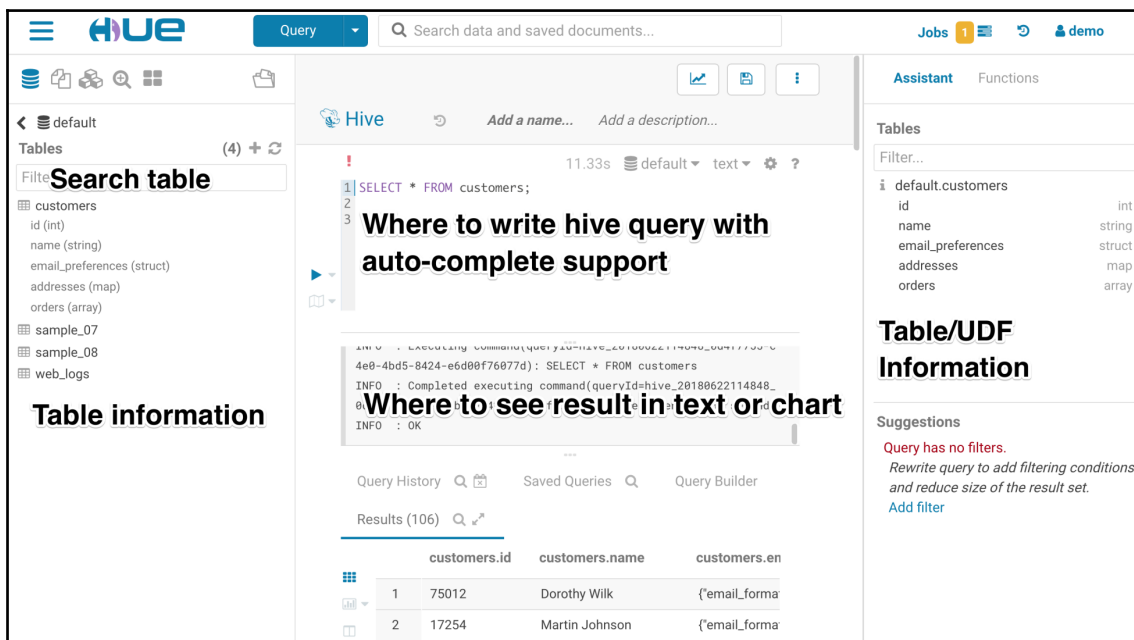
HUE

Query

Search data and saved documents...

Jobs 1

demo

default

Tables (4)

Filte Search table

customers

id (int)

name (string)

email_preferences (struct)

addresses (map)

orders (array)

sample_07

sample_08

web_logs

Table information

Hive

Add a name... Add a description...

!

11.33s default text ?

1 SELECT * FROM customers;
2
3

Where to write hive query with auto-complete support

INFO : Executing command(queryId=hive_20180622114848_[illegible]
4e0-4bd5-8424-e6d00f76077d): SELECT * FROM customers
INFO : Completed executing command(queryId=hive_20180622114848_
0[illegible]
INFO : OK

Where to see result in text or chart

Query History

Saved Queries

Query Builder

Results (106)

| | customers.id | customers.name | customers.en |
|---|---|---|---|
| 1 | 75012 | Dorothy Wilk | {"email_forma |
| 2 | 17254 | Martin Johnson | {"email_forma |

Assistant Functions

Tables

Filter...

default.customers

| id | int |
|---|---|
| name | string |
| email_preferences | struct |
| addresses | map |
| orders | array |

Table/UDF Information

Suggestions

Query has no filters.

Rewrite query to add filtering conditions and reduce size of the result set.

Add filter